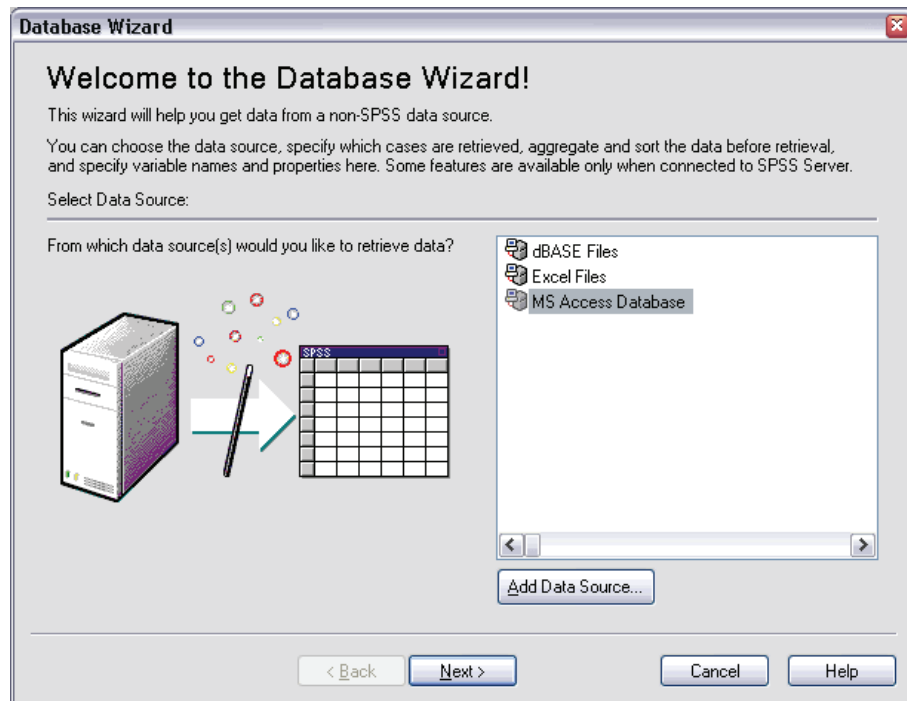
Database Wizard

Welcome to the Database Wizard!

This wizard will help you get data from a non-SPSS data source.

You can choose the data source, specify which cases are retrieved, aggregate and sort the data before retrieval, and specify variable names and properties here. Some features are available only when connected to SPSS Server.

Select Data Source:

From which data source(s) would you like to retrieve data?

SPSS

dBASE Files
Excel Files
MS Access Database

Add Data Source...

< Back
Next >
Cancel
Help